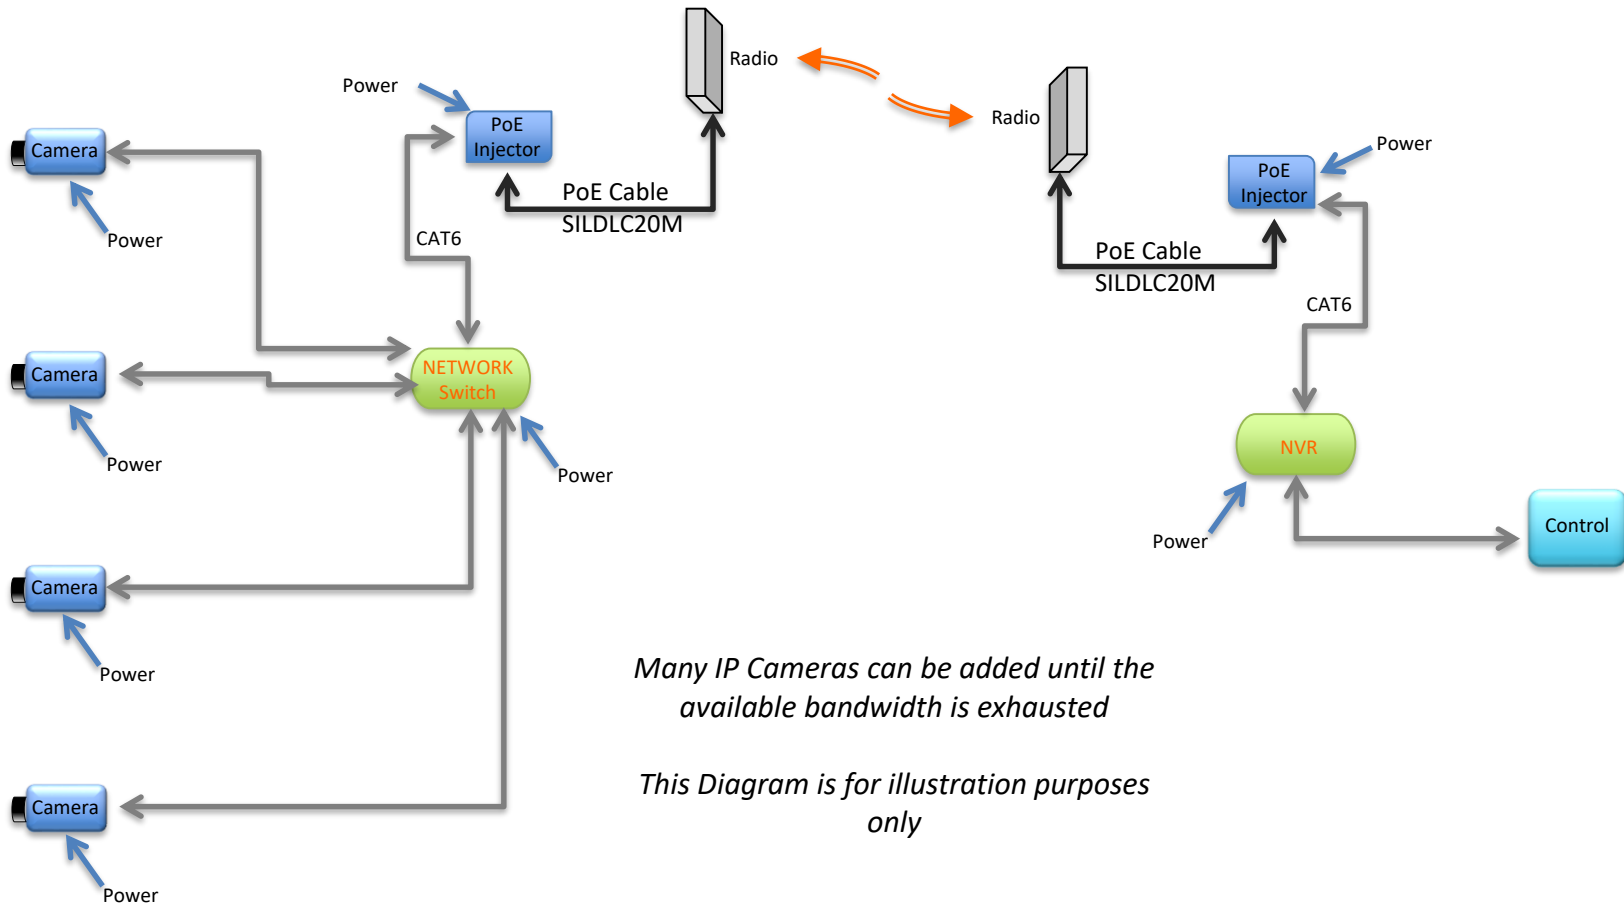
Power

PoE Injector

Radio

Radio

Power

PoE Injector

Camera

Power

PoE Cable
SILDLC20M

CAT6

PoE Cable
SILDLC20M

CAT6

Camera

Power

NETWORK Switch

Power

NVR

Power

Control

Camera

Power

Camera

Power

Many IP Cameras can be added until the available bandwidth is exhausted

This Diagram is for illustration purposes only